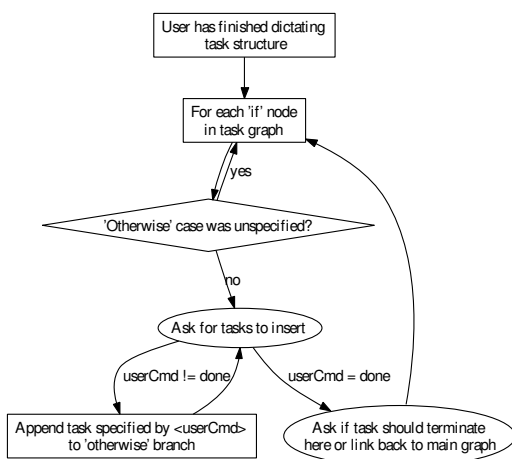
User has finished dictating task structure

For each 'if' node in task graph

yes

'Otherwise' case was unspecified?

no

Ask for tasks to insert

userCmd != done

userCmd = done

Append task specified by <userCmd> to 'otherwise' branch

Ask if task should terminate here or link back to main graph